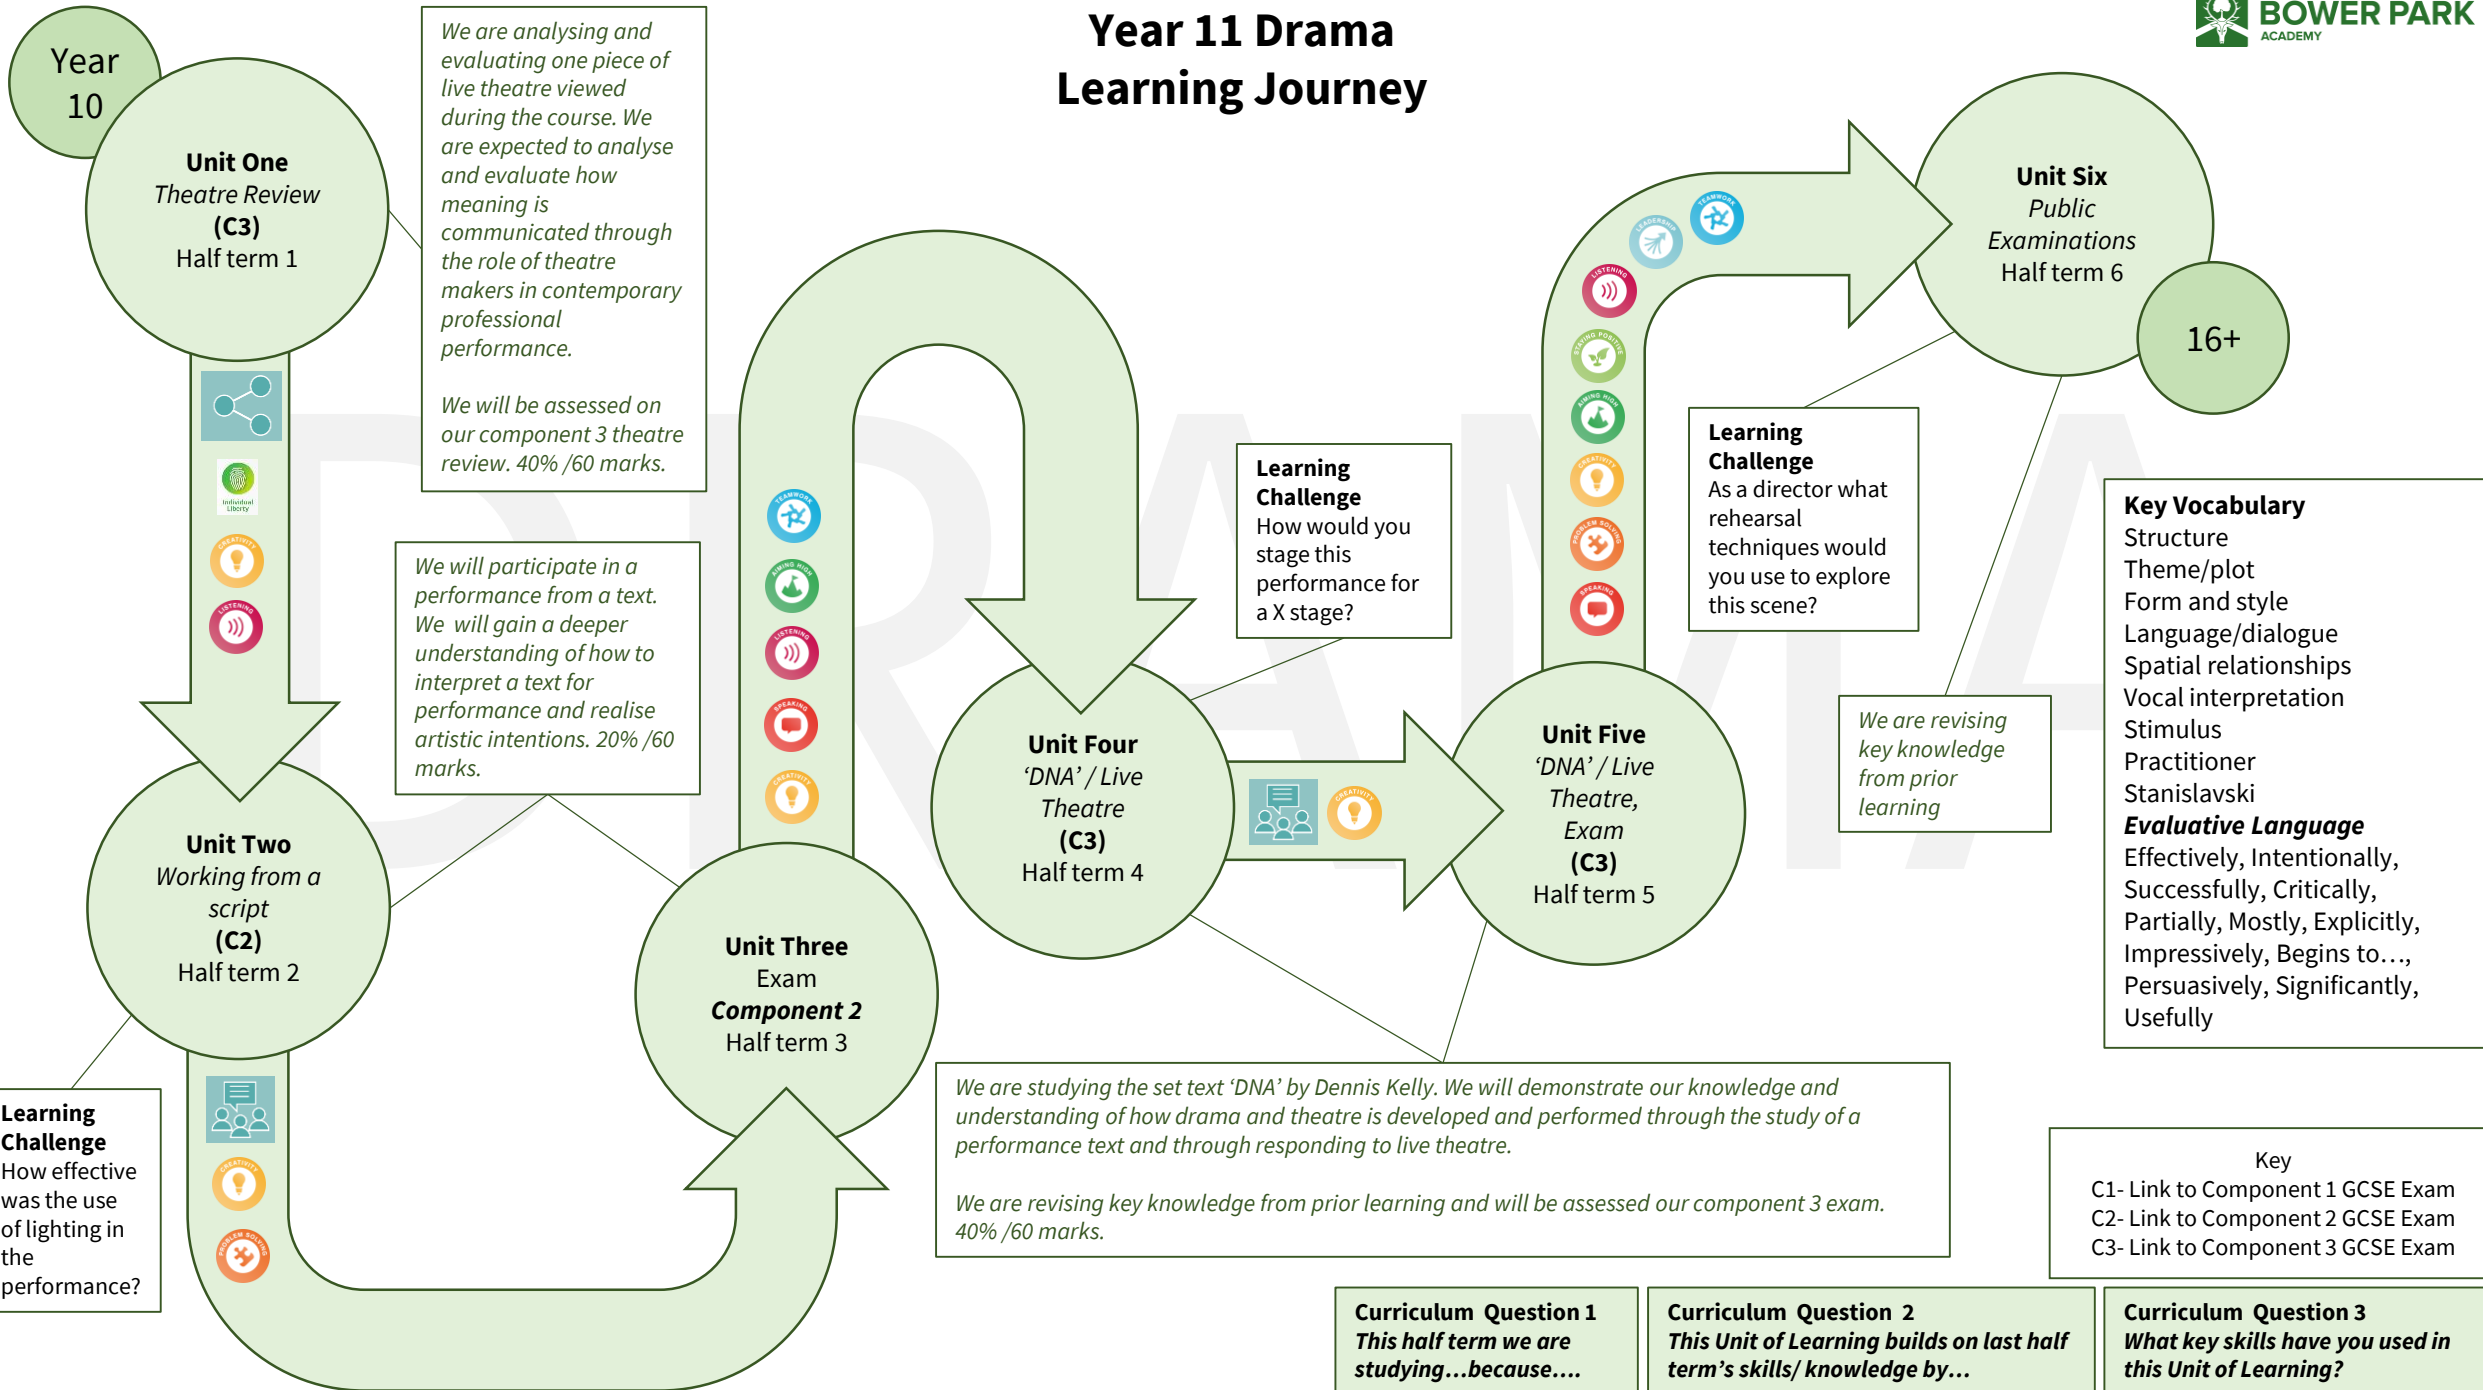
Year 11 Drama
Learning Journey

BOWER PARK
ACADEMY

Year 10

Unit One
*Theatre Review*
(C3)
Half term 1

*We are analysing and evaluating one piece of live theatre viewed during the course. We are expected to analyse and evaluate how meaning is communicated through the role of theatre makers in contemporary professional performance.*

*We will be assessed on our component 3 theatre review. 40% /60 marks.*

Individual Liberty

CREATIVITY

LISTENING

*We will participate in a performance from a text. We will gain a deeper understanding of how to interpret a text for performance and realise artistic intentions. 20% /60 marks.*

Unit Two
*Working from a script*
(C2)
Half term 2

Learning Challenge
How effective was the use of lighting in the performance?

CREATIVITY

PROBLEM SOLVING

TEAMWORK

AIMING HIGH

LISTENING

SPEAKING

CREATIVITY

Unit Three
Exam
***Component 2***
Half term 3

Unit Four
*'DNA' / Live Theatre*
(C3)
Half term 4

Learning Challenge
How would you stage this performance for a X stage?

CREATIVITY

Unit Five
*'DNA' / Live Theatre, Exam*
(C3)
Half term 5

TEAMWORK

LEADERSHIP

LISTENING

STAYING POSITIVE

AIMING HIGH

CREATIVITY

PROBLEM SOLVING

SPEAKING

Learning Challenge
As a director what rehearsal techniques would you use to explore this scene?

*We are revising key knowledge from prior learning*

Unit Six
*Public Examinations*
Half term 6

16+

Key Vocabulary
Structure
Theme/plot
Form and style
Language/dialogue
Spatial relationships
Vocal interpretation
Stimulus
Practitioner
Stanislavski
***Evaluative Language***
Effectively, Intentionally, Successfully, Critically, Partially, Mostly, Explicitly, Impressively, Begins to…, Persuasively, Significantly, Usefully

*We are studying the set text 'DNA' by Dennis Kelly. We will demonstrate our knowledge and understanding of how drama and theatre is developed and performed through the study of a performance text and through responding to live theatre.*

*We are revising key knowledge from prior learning and will be assessed our component 3 exam. 40% /60 marks.*

Key
C1- Link to Component 1 GCSE Exam
C2- Link to Component 2 GCSE Exam
C3- Link to Component 3 GCSE Exam

Curriculum Question 1
***This half term we are studying…because….***

Curriculum Question 2
***This Unit of Learning builds on last half term's skills/ knowledge by…***

Curriculum Question 3
***What key skills have you used in this Unit of Learning?***